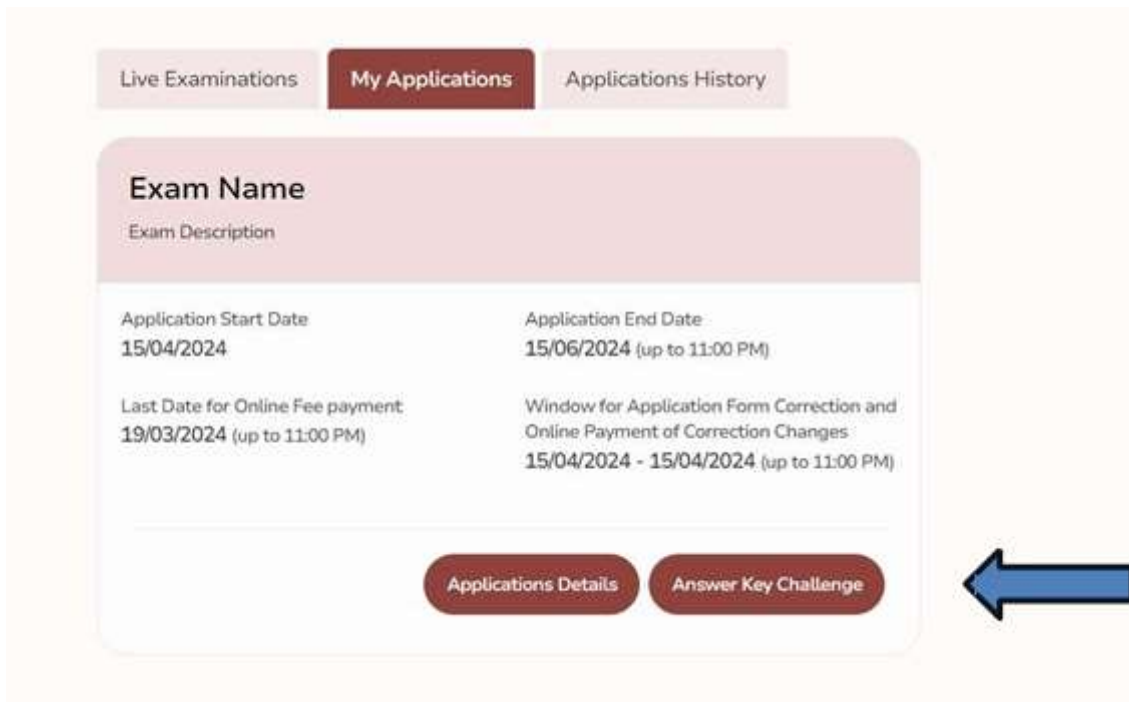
Live Examinations | My Applications | Applications History

Exam Name
Exam Description

Application Start Date
15/04/2024

Application End Date
15/06/2024 (up to 11:00 PM)

Last Date for Online Fee payment
19/03/2024 (up to 11:00 PM)

Window for Application Form Correction and Online Payment of Correction Changes
15/04/2024 - 15/04/2024 (up to 11:00 PM)

Applications Details | Answer Key Challenge